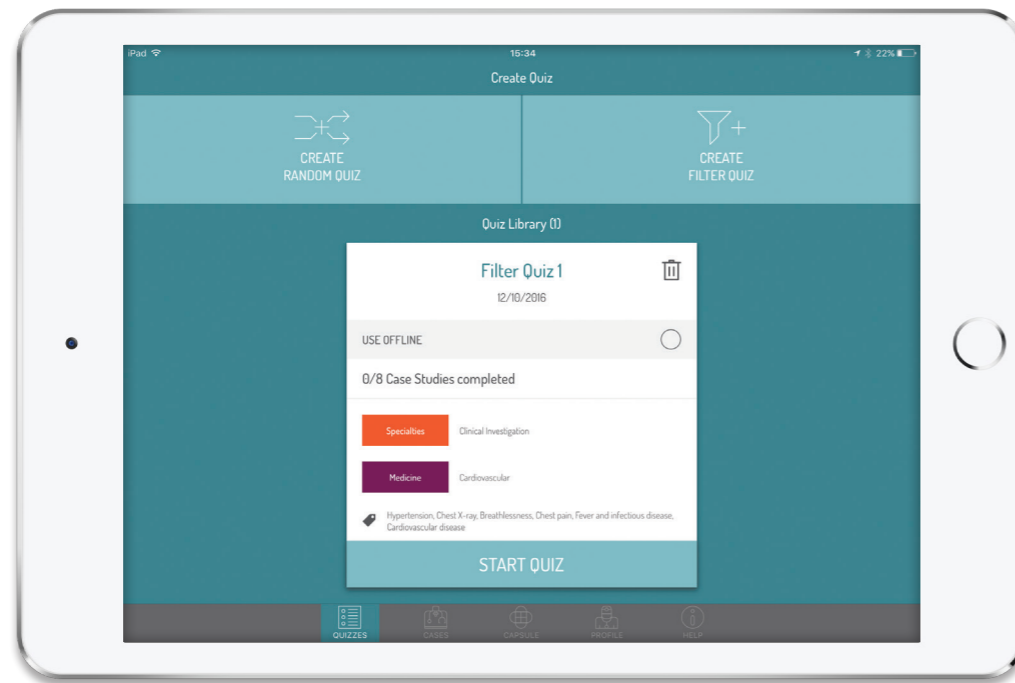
iPad

15:34

22%

Create Quiz

CREATE RANDOM QUIZ

CREATE FILTER QUIZ

Quiz Library (1)

Filter Quiz 1

12/10/2016

USE OFFLINE

0/8 Case Studies completed

Specialties

Clinical Investigation

Medicine

Cardiovascular

Hypertension, Chest X-ray, Breathlessness, Chest pain, Fever and infectious disease, Cardiovascular disease

START QUIZ

QUIZZES

CASES

CAPSULE

PROFILE

HELP